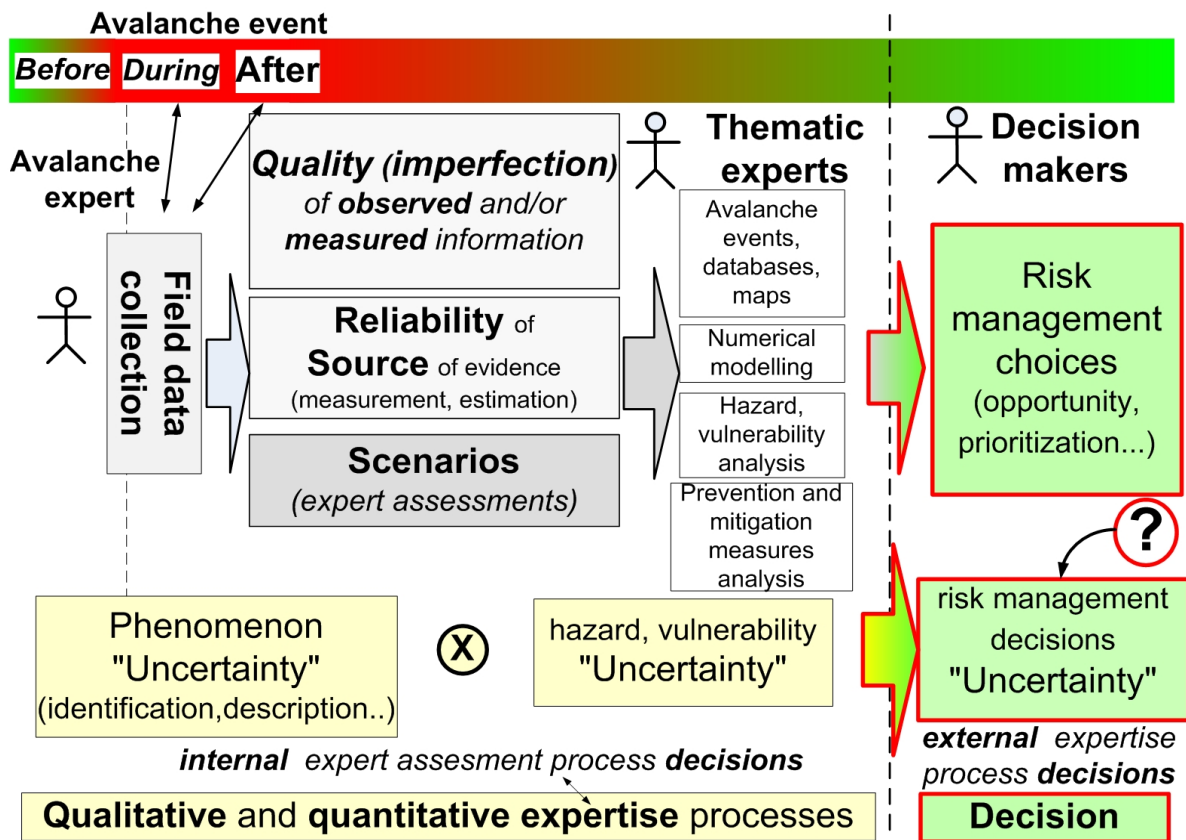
Avalanche event

Before During After

Avalanche expert

Field data collection

Quality (imperfection) of observed and/or measured information

Reliability of Source of evidence (measurement, estimation)

Scenarios (expert assessments)

Thematic experts

Avalanche events, databases, maps

Numerical modelling

Hazard, vulnerability analysis

Prevention and mitigation measures analysis

Decision makers

Risk management choices (opportunity, prioritization...)

?

risk management decisions "Uncertainty"

Phenomenon "Uncertainty" (identification,description..)

X

hazard, vulnerability "Uncertainty"

internal expert assesment process decisions

external expertise process decisions

Qualitative and quantitative expertise processes

Decision